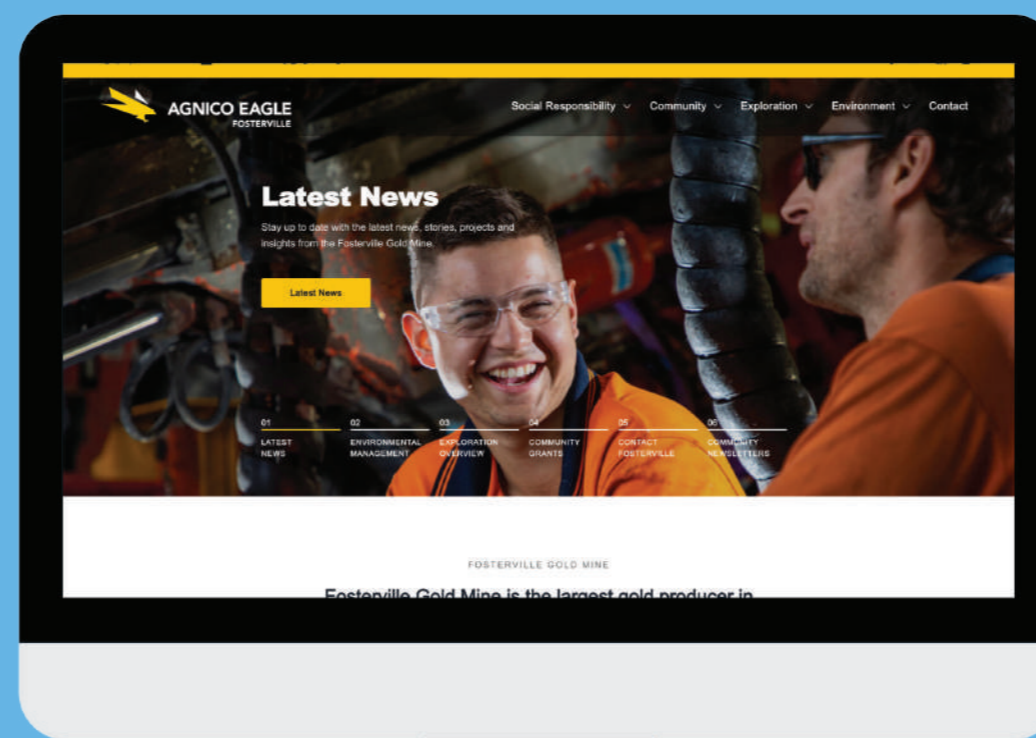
AGNICO EAGLE
FOSTERVILLE

Social Responsibility Community Exploration Environment Contact

Latest News

Stay up to date with the latest news, stories, projects and insights from the Fosterville Gold Mine.

Latest News

01 LATEST NEWS
02 ENVIRONMENTAL MANAGEMENT
03 EXPLORATION OVERVIEW
04 COMMUNITY GRANTS
05 CONTACT FOSTERVILLE
06 COMMUNITY NEWSLETTERS

FOSTERVILLE GOLD MINE

Fosterville Gold Mine is the largest gold producer in